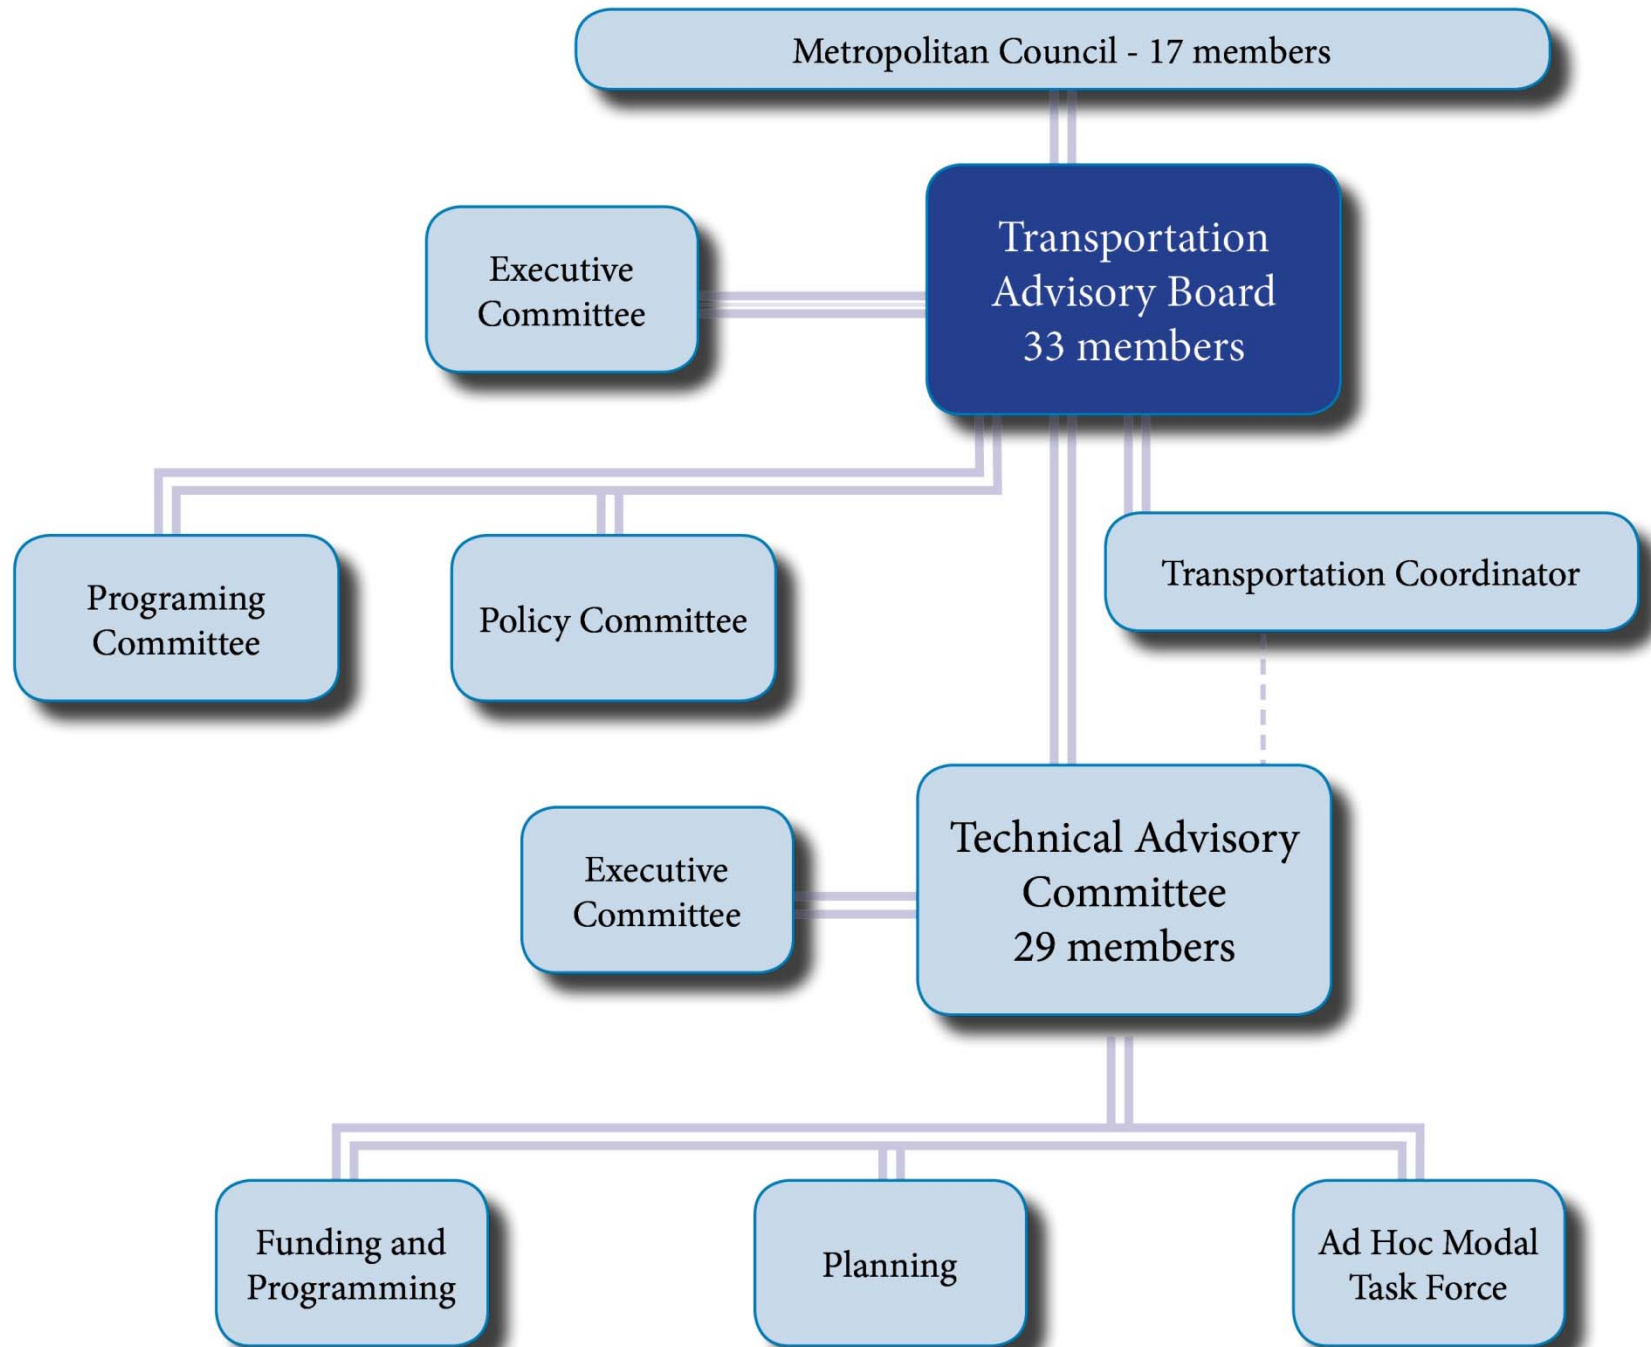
Metropolitan Council - 17 members

Executive Committee

Transportation Advisory Board 33 members

Programing Committee

Policy Committee

Transportation Coordinator

Executive Committee

Technical Advisory Committee 29 members

Funding and Programming

Planning

Ad Hoc Modal Task Force